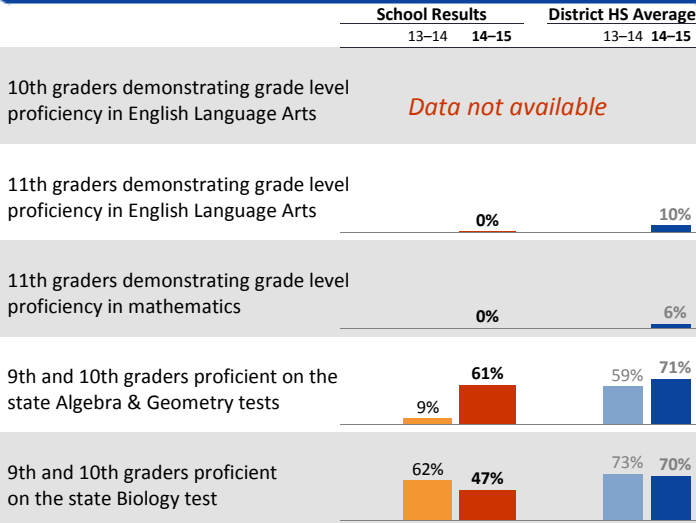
| | School Results 13–14 | School Results 14–15 | District HS Average 13–14 | District HS Average 14–15 |
|---|---|---|---|---|
| 10th graders demonstrating grade level proficiency in English Language Arts | Data not available | | | |
| 11th graders demonstrating grade level proficiency in English Language Arts | | 0% | | 10% |
| 11th graders demonstrating grade level proficiency in mathematics | | 0% | | 6% |
| 9th and 10th graders proficient on the state Algebra & Geometry tests | 9% | 61% | 59% | 71% |
| 9th and 10th graders proficient on the state Biology test | 62% | 47% | 73% | 70% |